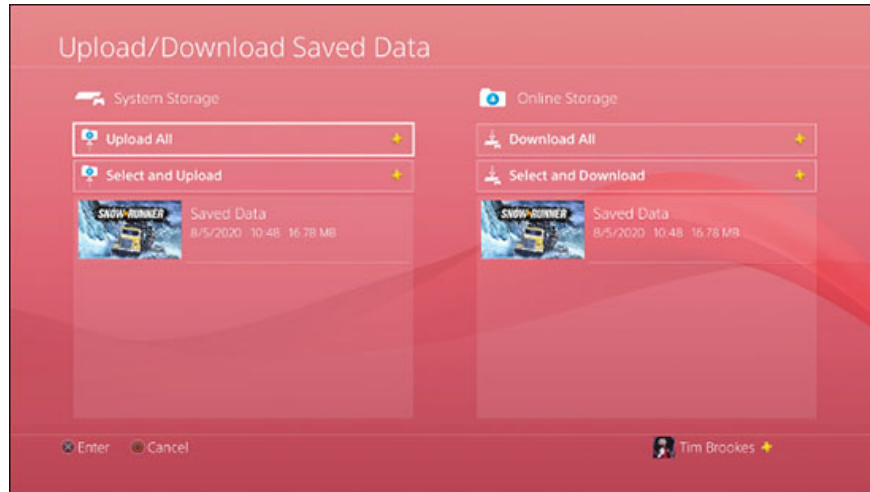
Upload/Download Saved Data

System Storage

Upload All

Select and Upload

SNOWRUNNER

Saved Data
8/5/2020 10:48 16.78 MB

Online Storage

Download All

Select and Download

SNOWRUNNER

Saved Data
8/5/2020 10:48 16.78 MB

Enter Cancel

Tim Brookes